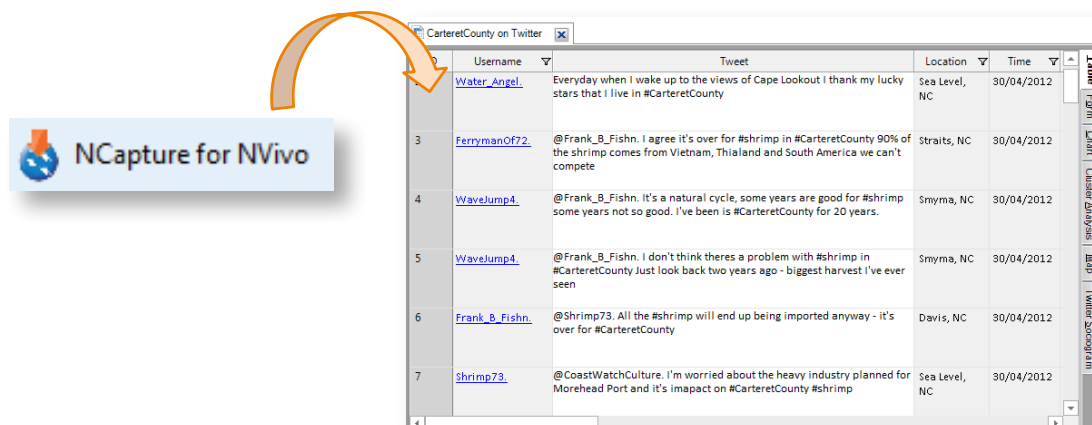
NCapture for NVivo

CarteretCounty on Twitter

| | Username | Tweet | Location | Time |
|---|---|---|---|---|
| | Water_Angel. | Everyday when I wake up to the views of Cape Lookout I thank my lucky stars that I live in #CarteretCounty | Sea Level, NC | 30/04/2012 |
| 3 | FerrymanOf72. | @Frank_B_Fishn. I agree it's over for #shrimp in #CarteretCounty 90% of the shrimp comes from Vietnam, Thialand and South America we can't compete | Straits, NC | 30/04/2012 |
| 4 | WaveJump4. | @Frank_B_Fishn. It's a natural cycle, some years are good for #shrimp some years not so good. I've been is #CarteretCounty for 20 years. | Smyma, NC | 30/04/2012 |
| 5 | WaveJump4. | @Frank_B_Fishn. I don't think theres a problem with #shrimp in #CarteretCounty Just look back two years ago - biggest harvest I've ever seen | Smyma, NC | 30/04/2012 |
| 6 | Frank_B_Fishn. | @Shrimp73. All the #shrimp will end up being imported anyway - it's over for #CarteretCounty | Davis, NC | 30/04/2012 |
| 7 | Shrimp73. | @CoastWatchCulture. I'm worried about the heavy industry planned for Morehead Port and it's imapact on #CarteretCounty #shrimp | Sea Level, NC | 30/04/2012 |

Table
Form
Chart
Cluster Analysis
Map
Twitter Sociogram